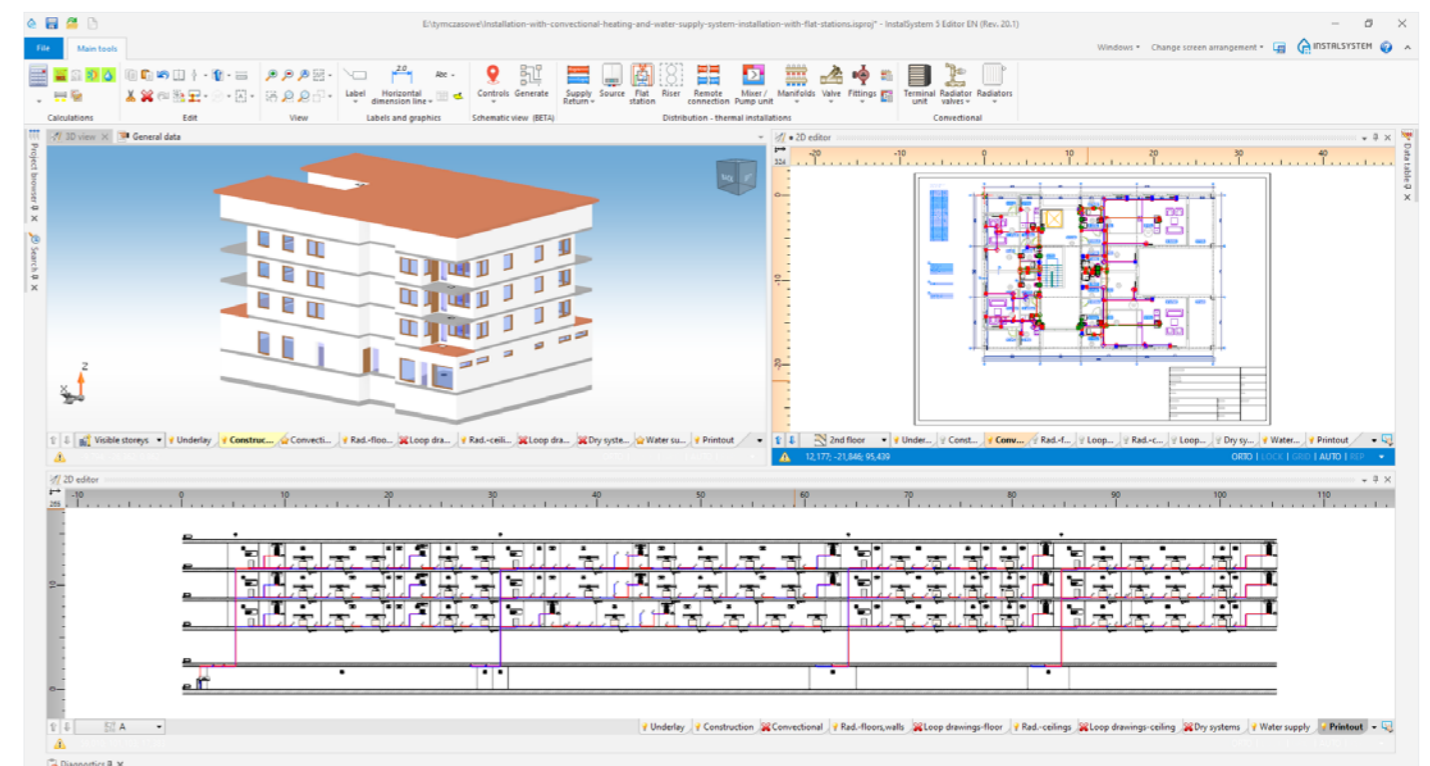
E:\tymczasowe\Installation-with-convectional-heating-and-water-supply-system-installation-with-flat-stations.isproj* - InstalSystem 5 Editor EN (Rev. 20.1)

File Main tools

Windows Change screen arrangement INSTALSYSTEM

Calculations Edit View Label Horizontal dimension line Labels and graphics Controls Generate Schematic view (BETA) Supply Return Source Flat station Riser Remote connection Mixer / Pump unit Manifolds Valve Fittings Distribution - thermal installations Terminal unit Radiator valves Radiators Convectional

Project browser Search Data table

3D view General data

Z
X Y

Visible storeys Underlay Construc... Convecti... Rad.-floo... Loop dra... Rad.-ceili... Loop dra... Dry syste... Water su... Printout

2D editor

-20 -10 0 10 20 30 40
324
10
20

2nd floor Under... Const... Conv... Rad.-f... Loop... Rad.-c... Loop... Dry sy... Water... Printout

12,177; -21,846; 95,439 ORTO LOCK GRID AUTO REP

2D editor

-10 0 10 20 30 40 50 60 70 80 90 100 110
286
10
0

A

Underlay Construction Convectional Rad.-floors,walls Loop drawings-floor Rad.-ceilings Loop drawings-ceiling Dry systems Water supply Printout

Diagnostics